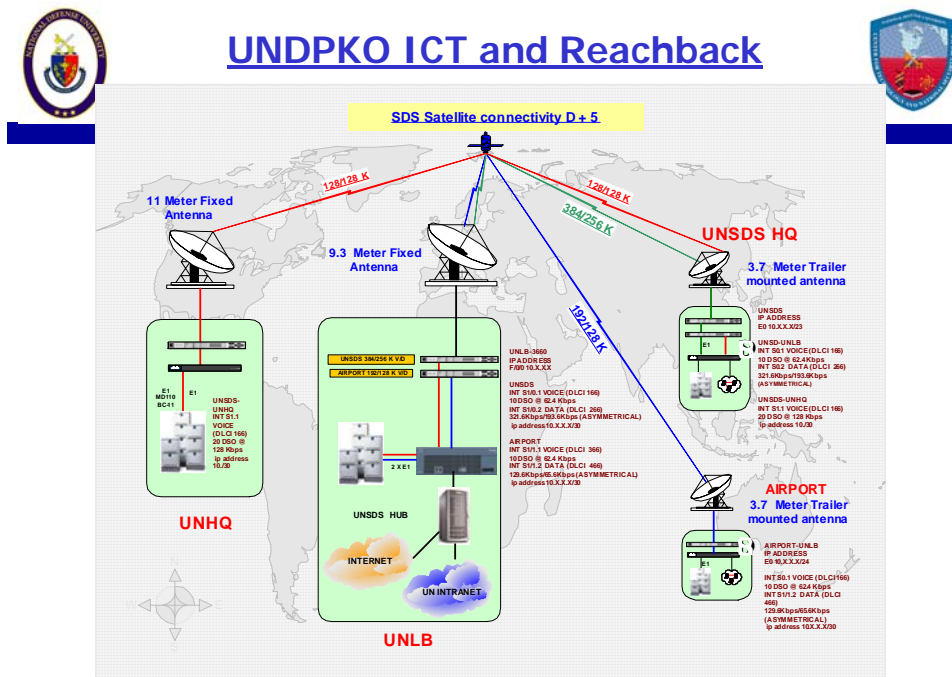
UNDPKO ICT and Reachback

SDS Satellite connectivity D + 5

128/128 K

128/128 K

384/256 K

192/128 K

11 Meter Fixed Antenna

9.3 Meter Fixed Antenna

UNSDS HQ

3.7 Meter Trailer mounted antenna

E1
MD110
BC41

E1

UNSDS-UNHQ
INT S1.1 VOICE (DLCI 166)
20 DSO @ 128 Kbps
ip address 10./30

UNHQ

UNSDS 384/256 K V/D

AIRPORT 192/128 K V/D

UNLB-3660
IP ADDRESS
F/0/0 10.X.XX

UNSDS
INT S1/0.1 VOICE (DLCI 166)
10 DSO @ 62.4 Kbps
INT S1/0.2 DATA (DLCI 266)
321.6Kbps/193.6Kbps (ASYMMETRICAL)
ip address 10.X.X.X/30

AIRPORT
INT S1/1.1 VOICE (DLCI 366)
10 DSO @ 62.4 Kbps
INT S1/1.2 DATA (DLCI 466)
129.6Kbps/65.6Kbps (ASYMMETRICAL)
ip address 10.X.X.X/30

2 X E1

UNSDS HUB

INTERNET

UN INTRANET

UNLB

UNSDS
IP ADDRESS
E0 10.X.X.X/23

E1

UNSD-UNLB
INT S0.1 VOICE (DLCI 166)
10 DSO @ 62.4Kbps
INT S0.2 DATA (DLCI 266)
321.6Kbps/193.6Kbps
(ASYMMETRICAL)

UNSDS-UNHQ
INT S1.1 VOICE (DLCI 166)
20 DSO @ 128 Kbps
ip address 10./30

AIRPORT

3.7 Meter Trailer mounted antenna

E1

AIRPORT-UNLB
IP ADDRESS
E0 10.X.X.X/24

INT S0.1 VOICE (DLCI 166)
10 DSO @ 62.4 Kbps
INT S1/1.2 DATA (DLCI 466)
129.6Kbps/65.6Kbps
(ASYMMETRICAL)
ip address 10.X.X.X/30